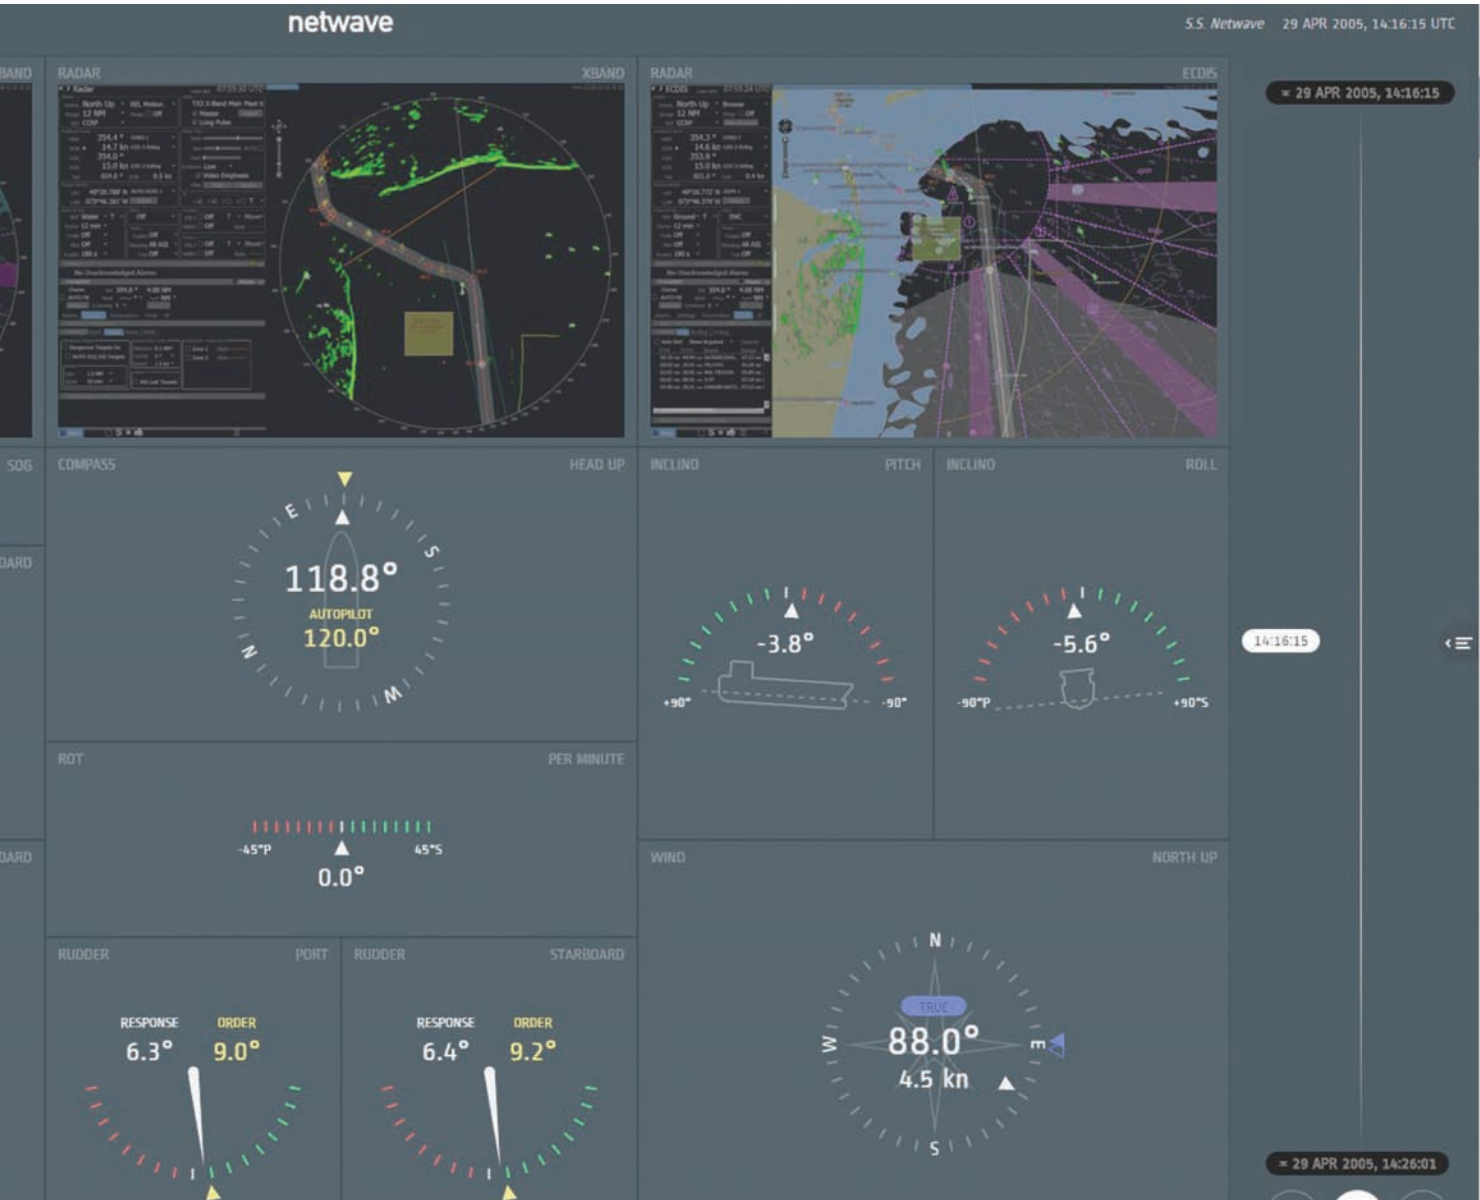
netwave

S.S. Netwave 29 APR 2005, 14:16:15 UTC

BAND

RADAR XBAND

RADAR ECDIS

29 APR 2005, 14:16:15

SOG

COMPASS HEAD UP

E

S

118.8°

AUTOPILOT

120.0°

N

W

INCLINO PITCH

-3.8°

+90°

-90°

INCLINO ROLL

-5.6°

-90°P

+90°S

14:16:15

DARD

ROT PER MINUTE

-45°P

45°S

0.0°

DARD

WIND NORTH UP

N

TRUE

W

88.0°

E

4.5 kn

S

RUDDER PORT

RESPONSE ORDER

6.3° 9.0°

RUDDER STARBOARD

RESPONSE ORDER

6.4° 9.2°

29 APR 2005, 14:26:01